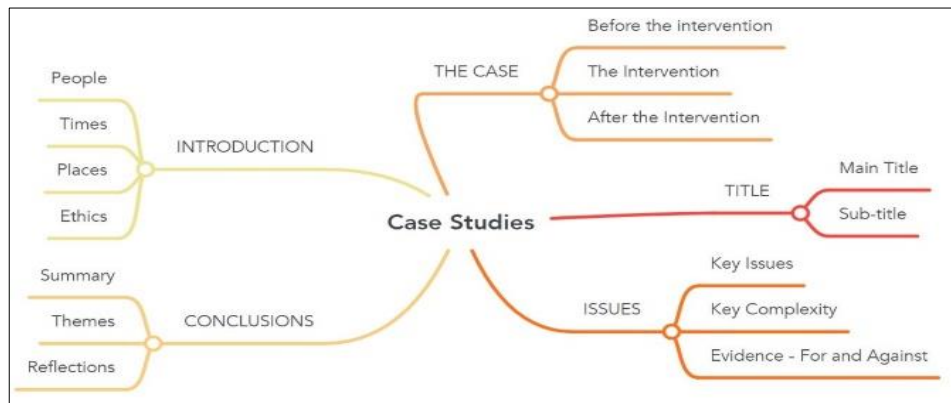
Case Studies

THE CASE
Before the intervention
The Intervention
After the Intervention

TITLE
Main Title
Sub-title

ISSUES
Key Issues
Key Complexity
Evidence - For and Against

INTRODUCTION
People
Times
Places
Ethics

CONCLUSIONS
Summary
Themes
Reflections